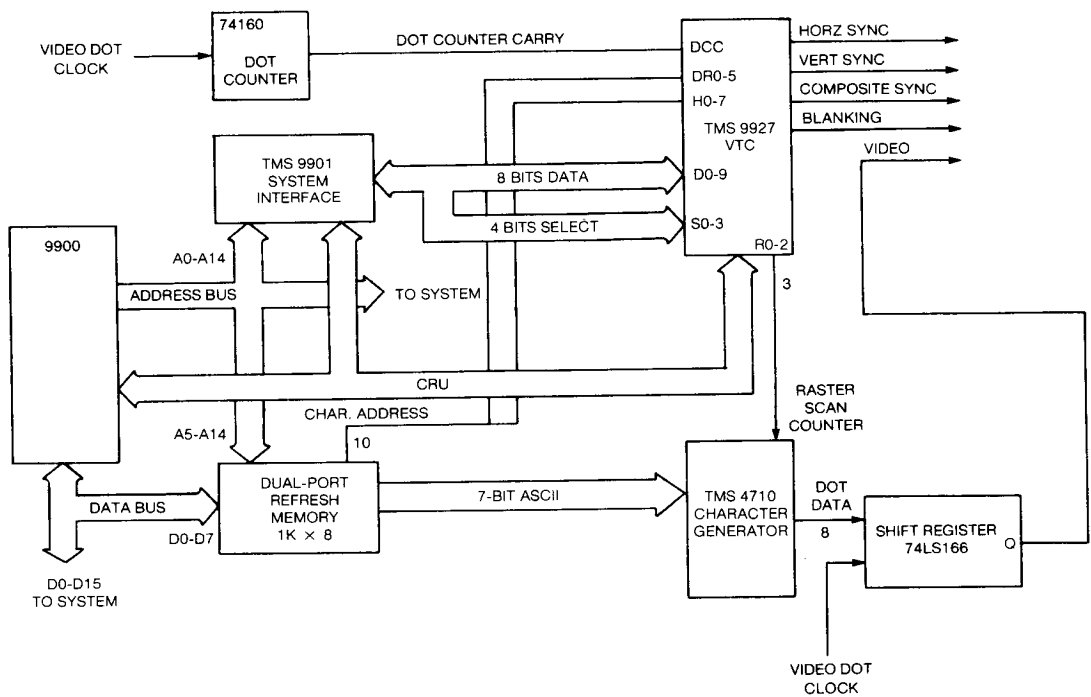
74160
DOT COUNTER

VIDEO DOT CLOCK

DOT COUNTER CARRY

DCC
DR0-5
H0-7
TMS 9927 VTC
D0-9
S0-3
R0-2

HORZ SYNC
VERT SYNC
COMPOSITE SYNC
BLANKING
VIDEO

TMS 9901 SYSTEM INTERFACE

8 BITS DATA
4 BITS SELECT

9900

A0-A14
ADDRESS BUS
TO SYSTEM
CRU
CHAR. ADDRESS
A5-A14
10
3

RASTER SCAN COUNTER

DATA BUS
D0-D7

DUAL-PORT REFRESH MEMORY 1K × 8

7-BIT ASCII

TMS 4710 CHARACTER GENERATOR

DOT DATA
8

SHIFT REGISTER 74LS166
Q

D0-D15 TO SYSTEM

VIDEO DOT CLOCK